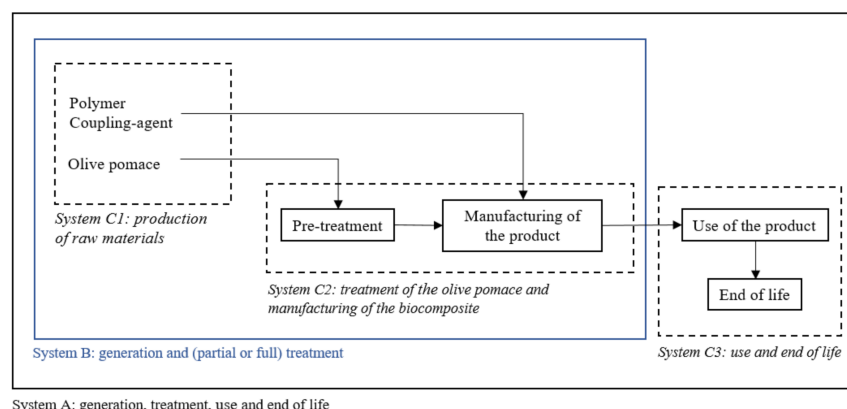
Polymer
Coupling-agent

Olive pomace

System C1: production of raw materials

Pre-treatment

Manufacturing of the product

System C2: treatment of the olive pomace and manufacturing of the biocomposite

Use of the product

End of life

System B: generation and (partial or full) treatment

System C3: use and end of life

System A: generation, treatment, use and end of life